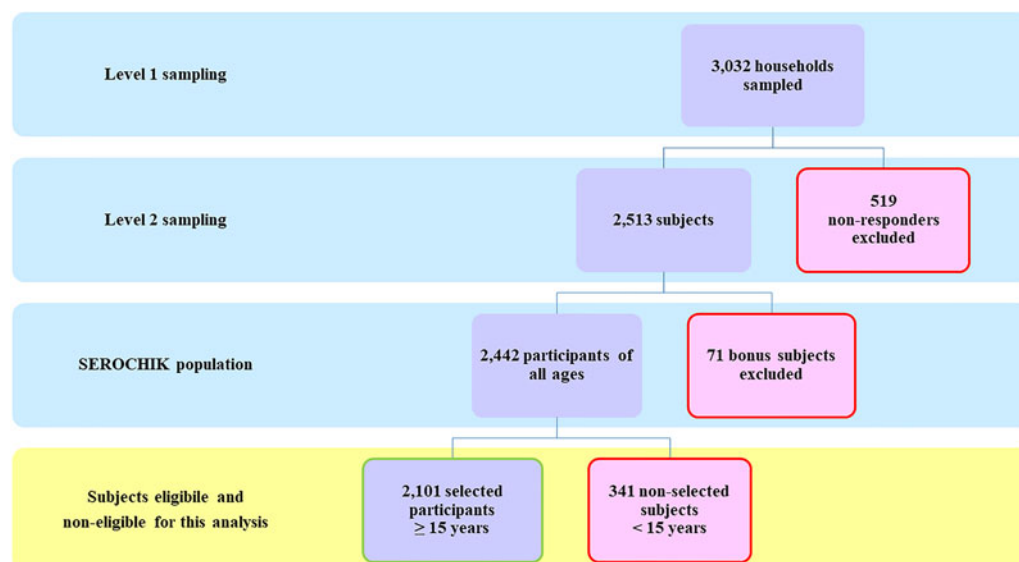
Level 1 sampling

3,032 households sampled

Level 2 sampling

2,513 subjects

519 non-responders excluded

SEROCHIK population

2,442 participants of all ages

71 bonus subjects excluded

Subjects eligibile and non-eligible for this analysis

2,101 selected participants $\geq$ 15 years

341 non-selected subjects < 15 years